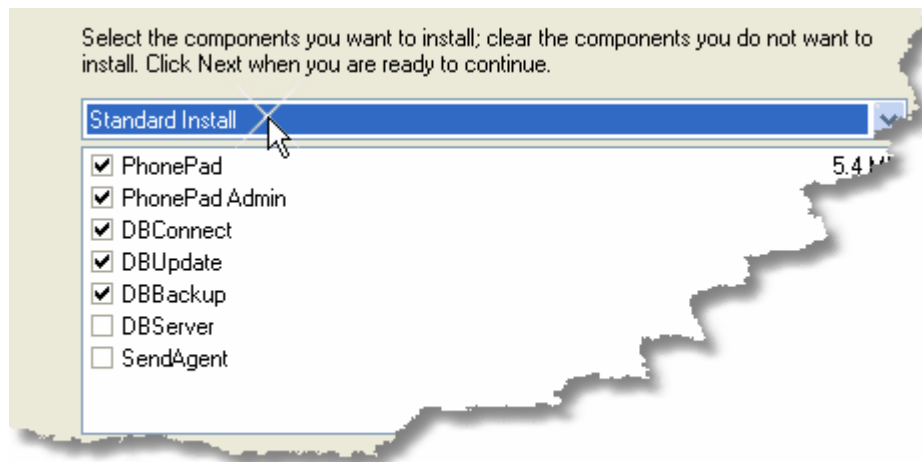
Select the components you want to install; clear the components you do not want to install. Click Next when you are ready to continue.

Standard Install

☑ PhonePad 5.4 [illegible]
☑ PhonePad Admin
☑ DBConnect
☑ DBUpdate
☑ DBBackup
☐ DBServer
☐ SendAgent